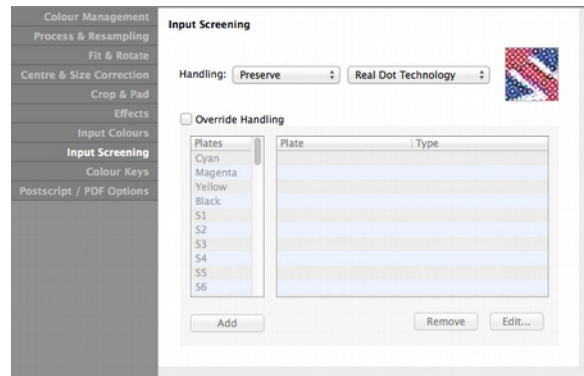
Colour Management
Process & Resampling
Fit & Rotate
Centre & Size Correction
Crop & Pad
Effects
Input Colours
Input Screening
Colour Keys
Postscript / PDF Options

Input Screening

Handling: Preserve Real Dot Technology

Override Handling

| Plates |
|---|
| Cyan |
| Magenta |
| Yellow |
| Black |
| S1 |
| S2 |
| S3 |
| S4 |
| S5 |
| S6 |

| Plate | Type |
|---|---|

Add

Remove Edit...